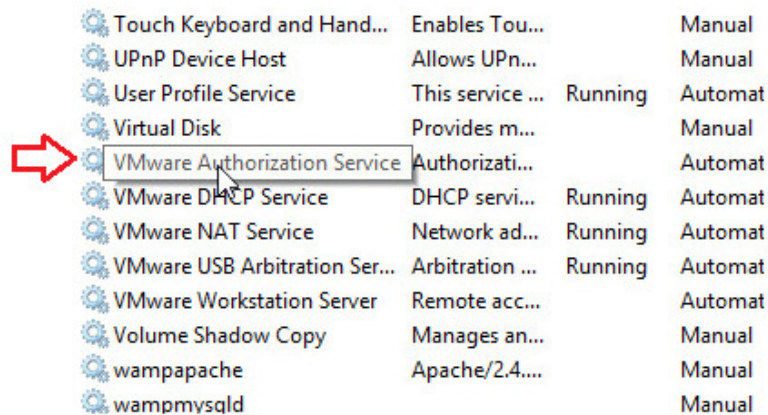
| | | | |
|---|---|---|---|
| Touch Keyboard and Hand... | Enables Tou... | | Manual |
| UPnP Device Host | Allows UPn... | | Manual |
| User Profile Service | This service ... | Running | Automat |
| Virtual Disk | Provides m... | | Manual |
| VMware Authorization Service | Authorizati... | | Automat |
| VMware DHCP Service | DHCP servi... | Running | Automat |
| VMware NAT Service | Network ad... | Running | Automat |
| VMware USB Arbitration Ser... | Arbitration ... | Running | Automat |
| VMware Workstation Server | Remote acc... | | Automat |
| Volume Shadow Copy | Manages an... | | Manual |
| wampapache | Apache/2.4.... | | Manual |
| wampmysqld | | | Manual |